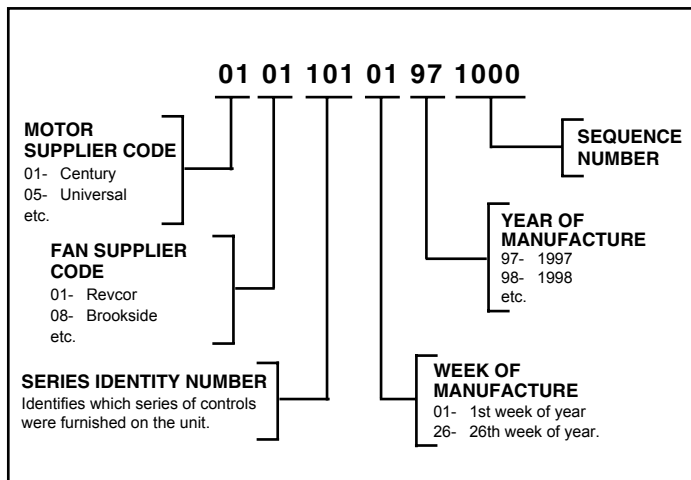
01 01 101 01 97 1000

MOTOR SUPPLIER CODE
01- Century
05- Universal
etc.

FAN SUPPLIER CODE
01- Revcor
08- Brookside
etc.

SERIES IDENTITY NUMBER
Identifies which series of controls were furnished on the unit.

SEQUENCE NUMBER

YEAR OF MANUFACTURE
97- 1997
98- 1998
etc.

WEEK OF MANUFACTURE
01- 1st week of year
26- 26th week of year.